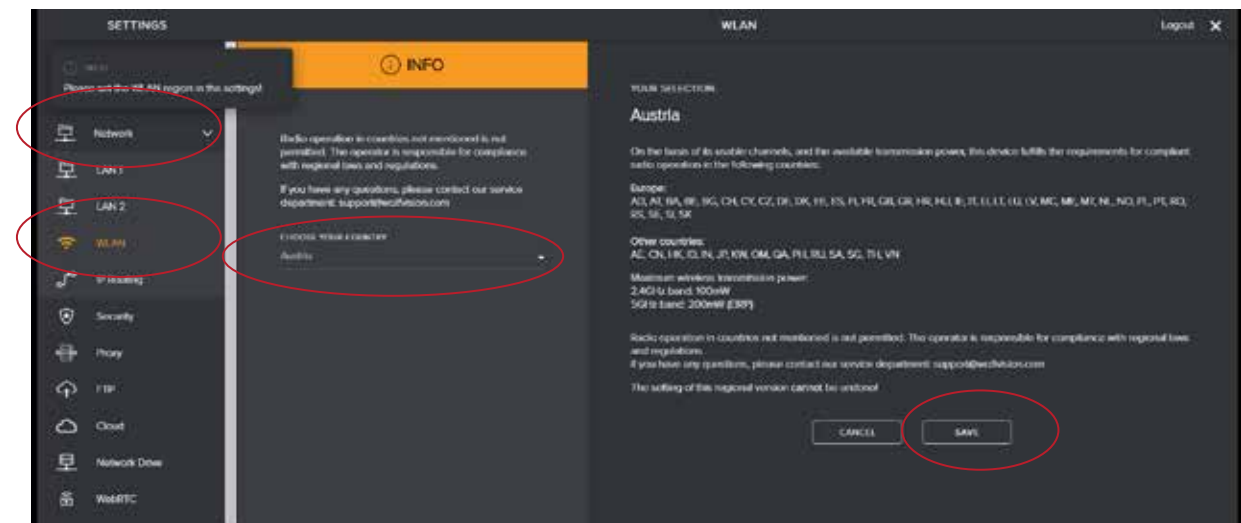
SETTINGS

WLAN

Logout ✕

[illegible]
Please set the WLAN region in the settings!

Network
LAN 1
LAN 2
WLAN
IP Routing
Security
Proxy
FTP
Cloud
Network Drive
WebRTC

INFO

Radio operation in countries not mentioned is not permitted. The operator is responsible for compliance with regional laws and regulations.

If you have any questions, please contact our service department: support@wolfvision.com

CHOOSE YOUR COUNTRY
Austria

YOUR SELECTION

Austria

On the basis of its usable channels, and the available transmission power, this device fulfills the requirements for compliant radio operation in the following countries:

Europe:
AD, AT, BA, BE, BG, CH, CY, CZ, DE, DK, EE, ES, FI, FR, GB, GR, HR, HU, IE, IT, LI, LT, LU, LV, MC, ME, MT, NL, NO, PL, PT, RO, RS, SE, SI, SK

Other countries:
AE, CN, HK, ID, IN, JP, KW, OM, QA, PH, RU, SA, SG, TH, VN

Maximum wireless transmission power:
2.4GHz band: 100mW
5GHz band: 200mW (EIRP)

Radio operation in countries not mentioned is not permitted. The operator is responsible for compliance with regional laws and regulations.
If you have any questions, please contact our service department: support@wolfvision.com

The setting of this regional version cannot be undone!

CANCEL
SAVE